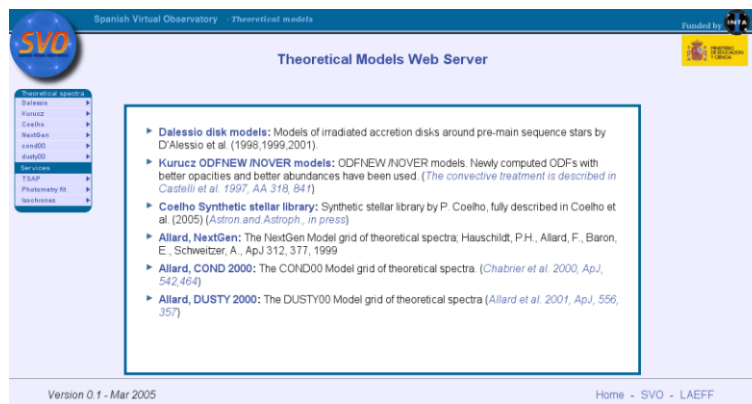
SVO

Spanish Virtual Observatory - Theoretical models

Funded by INTA

Theoretical Models Web Server

MINISTERIO DE EDUCACION Y CIENCIA

Theoretical spectra
Dalessio
Kurucz
Coelho
NextGen
cond00
dusty00
Services
TSAP
Photometry fit
Isochrones

Dalessio disk models: Models of irradiated accretion disks around pre-main sequence stars by D'Alessio et al. (1998,1999,2001).

Kurucz ODFNEW /NOVER models: ODFNEW /NOVER models. Newly computed ODFs with better opacities and better abundances have been used. (The convective treatment is described in Castelli et al. 1997, AA 318, 841)

Coelho Synthetic stellar library: Synthetic stellar library by P. Coelho, fully described in Coelho et al. (2005) (Astron.and.Astroph., in press)

Allard, NextGen: The NextGen Model grid of theoretical spectra; Hauschildt, P.H., Allard, F., Baron, E., Schweitzer, A., ApJ 312, 377, 1999

Allard, COND 2000: The COND00 Model grid of theoretical spectra. (Chabrier et al. 2000, ApJ, 542,464)

Allard, DUSTY 2000: The DUSTY00 Model grid of theoretical spectra (Allard et al. 2001, ApJ, 556, 357)

Version 0.1 - Mar 2005

Home - SVO - LAEFF